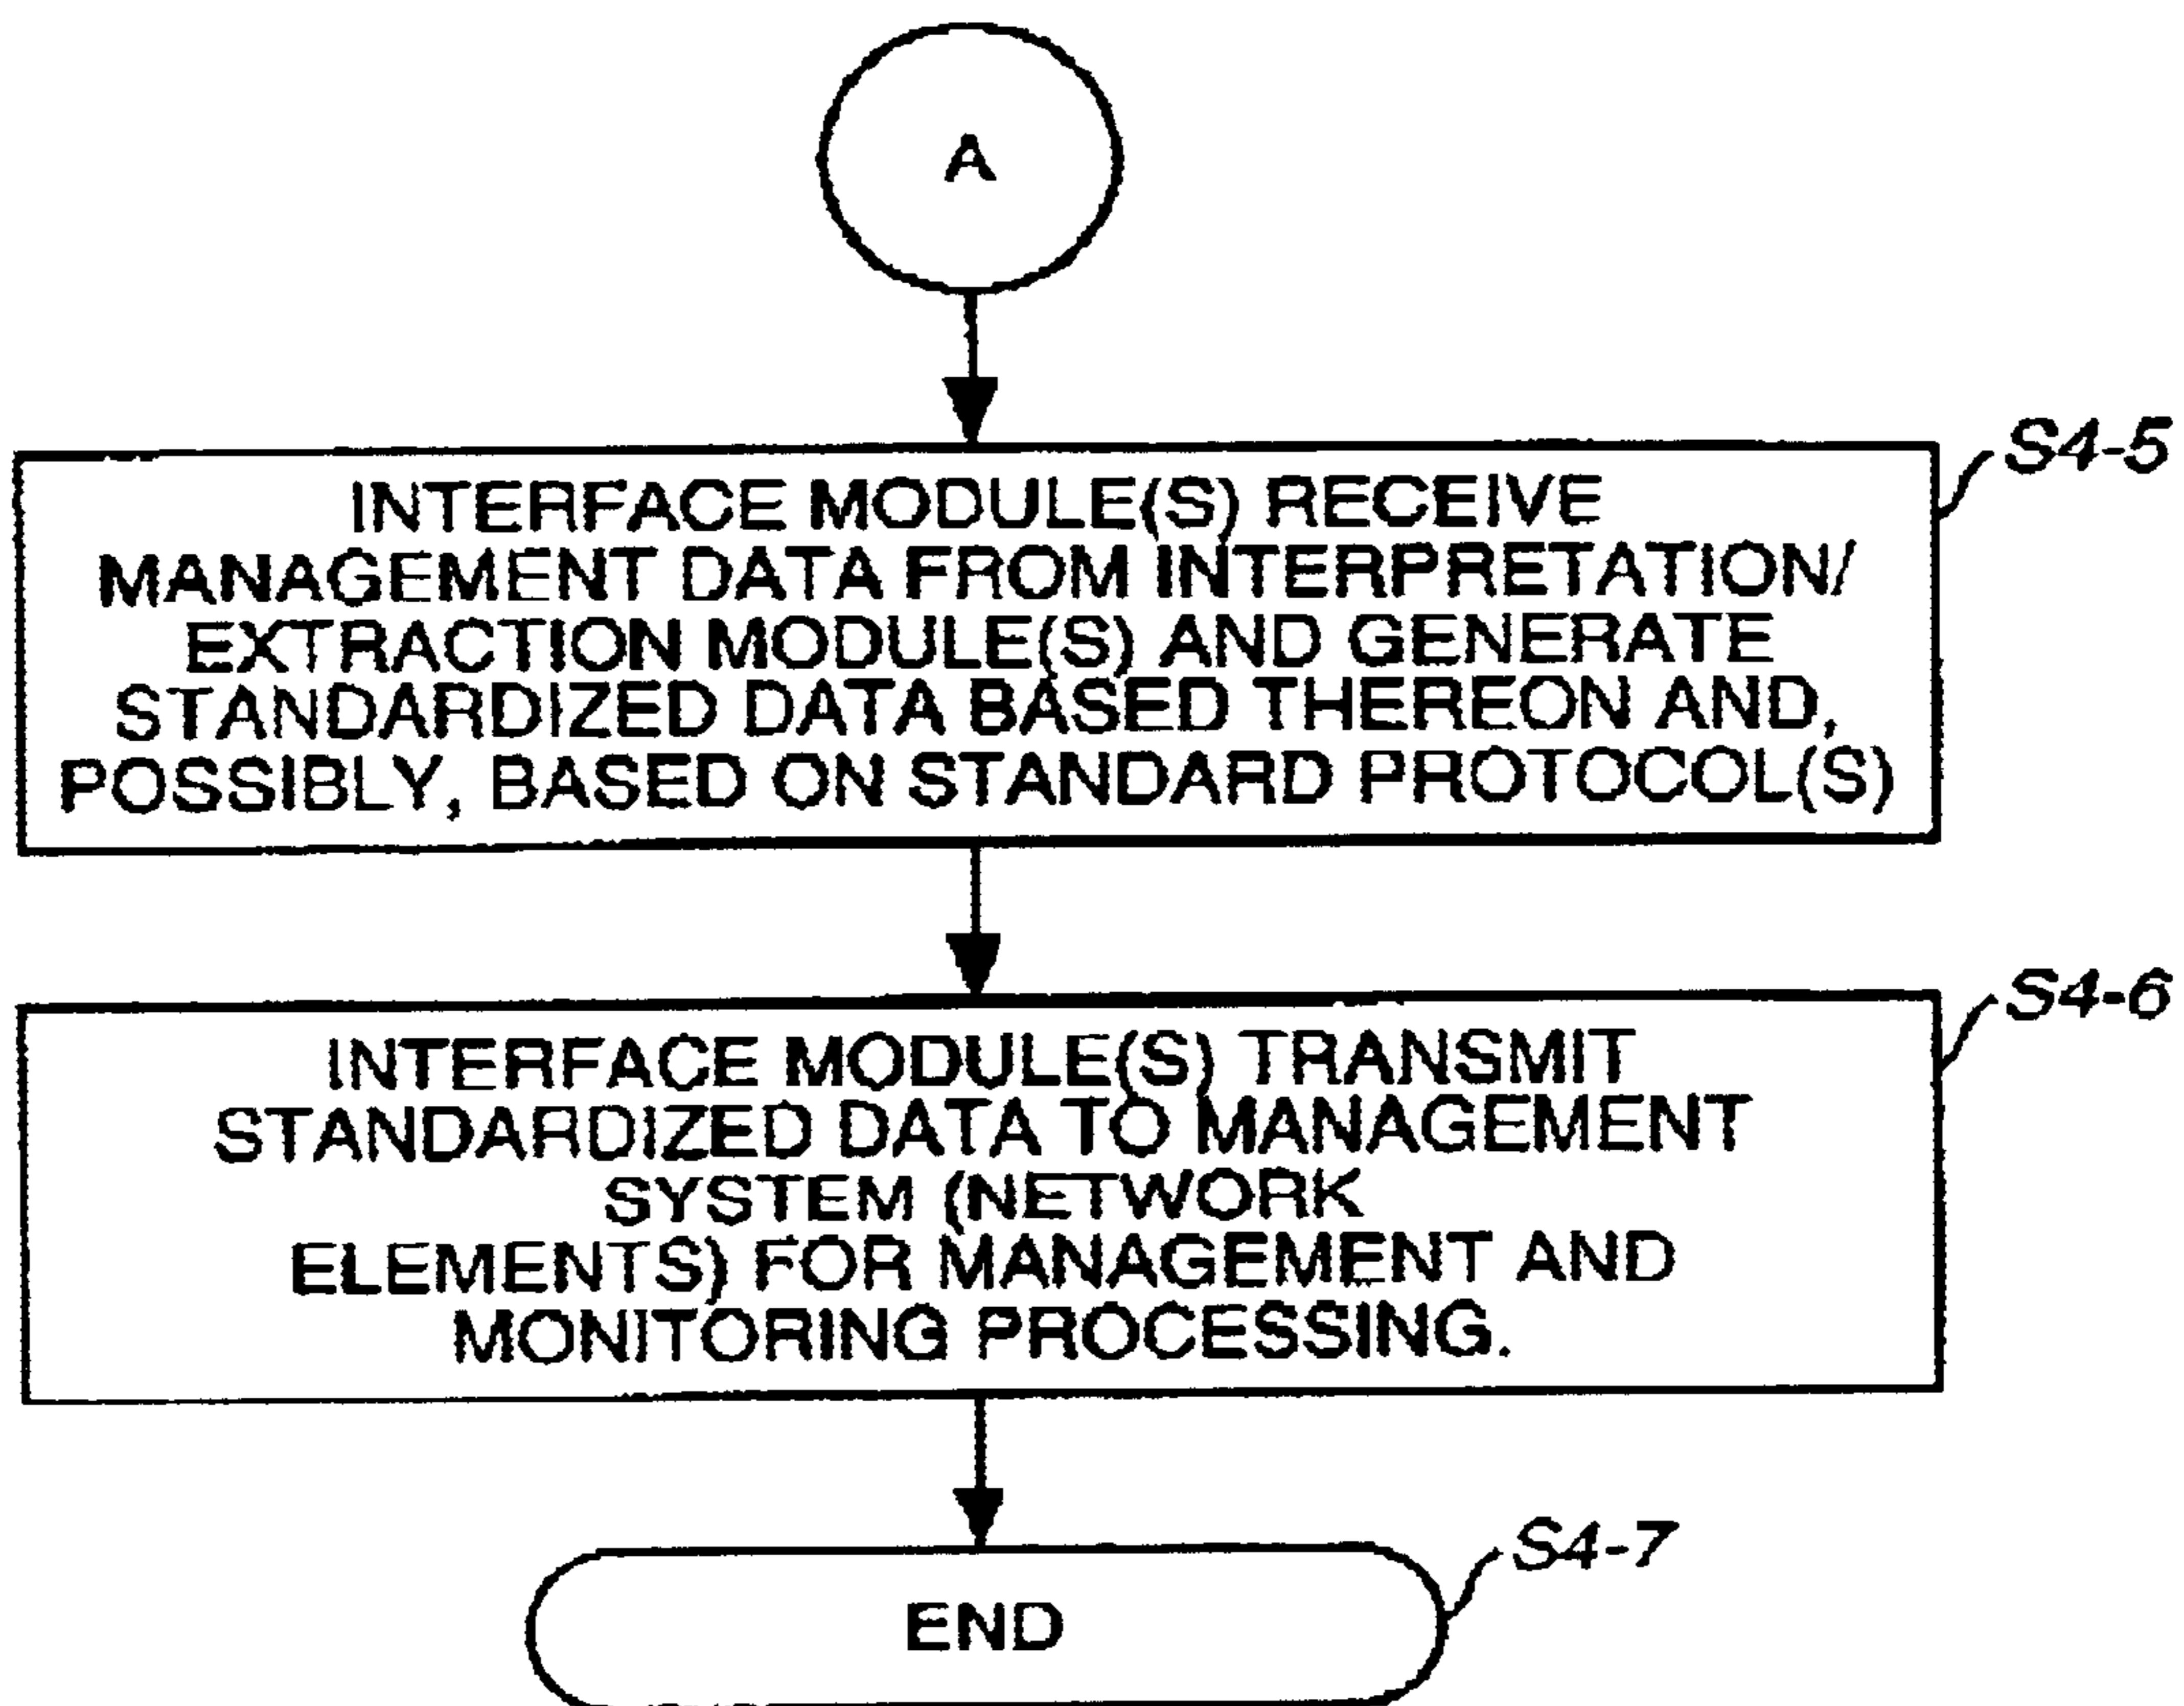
A

S4-5

INTERFACE MODULE(S) RECEIVE MANAGEMENT DATA FROM INTERPRETATION/ EXTRACTION MODULE(S) AND GENERATE STANDARDIZED DATA BASED THEREON AND, POSSIBLY, BASED ON STANDARD PROTOCOL(S)

S4-6

INTERFACE MODULE(S) TRANSMIT STANDARDIZED DATA TO MANAGEMENT SYSTEM (NETWORK ELEMENTS) FOR MANAGEMENT AND MONITORING PROCESSING.

S4-7

END